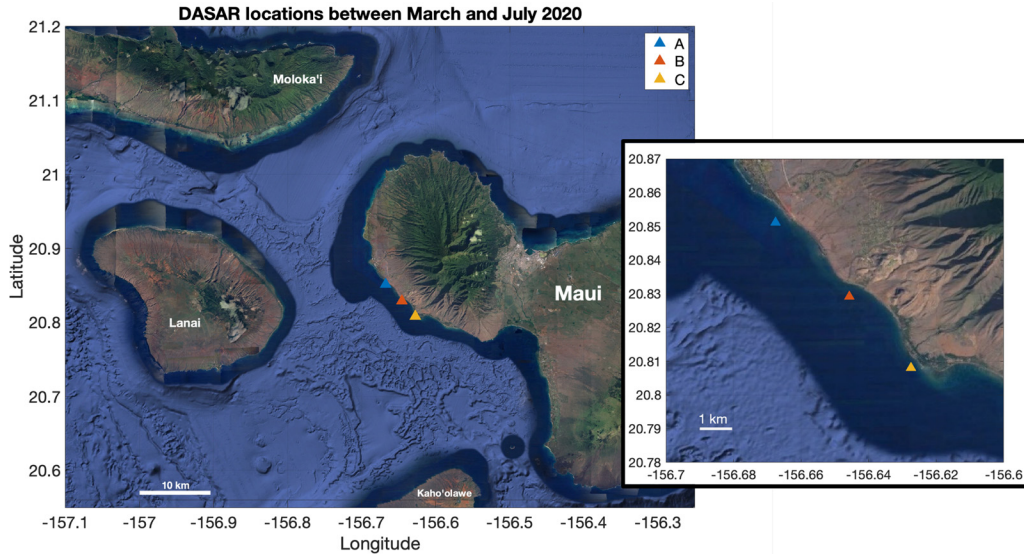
DASAR locations between March and July 2020

A
B
C

Moloka'i

Lanai

Maui

Kaho'olawe

10 km

21.2
21.1
21
20.9
20.8
20.7
20.6

Latitude

-157.1 -157 -156.9 -156.8 -156.7 -156.6 -156.5 -156.4 -156.3

Longitude

20.87
20.86
20.85
20.84
20.83
20.82
20.81
20.8
20.79
20.78

1 km

-156.7 -156.68 -156.66 -156.64 -156.62 -156.6